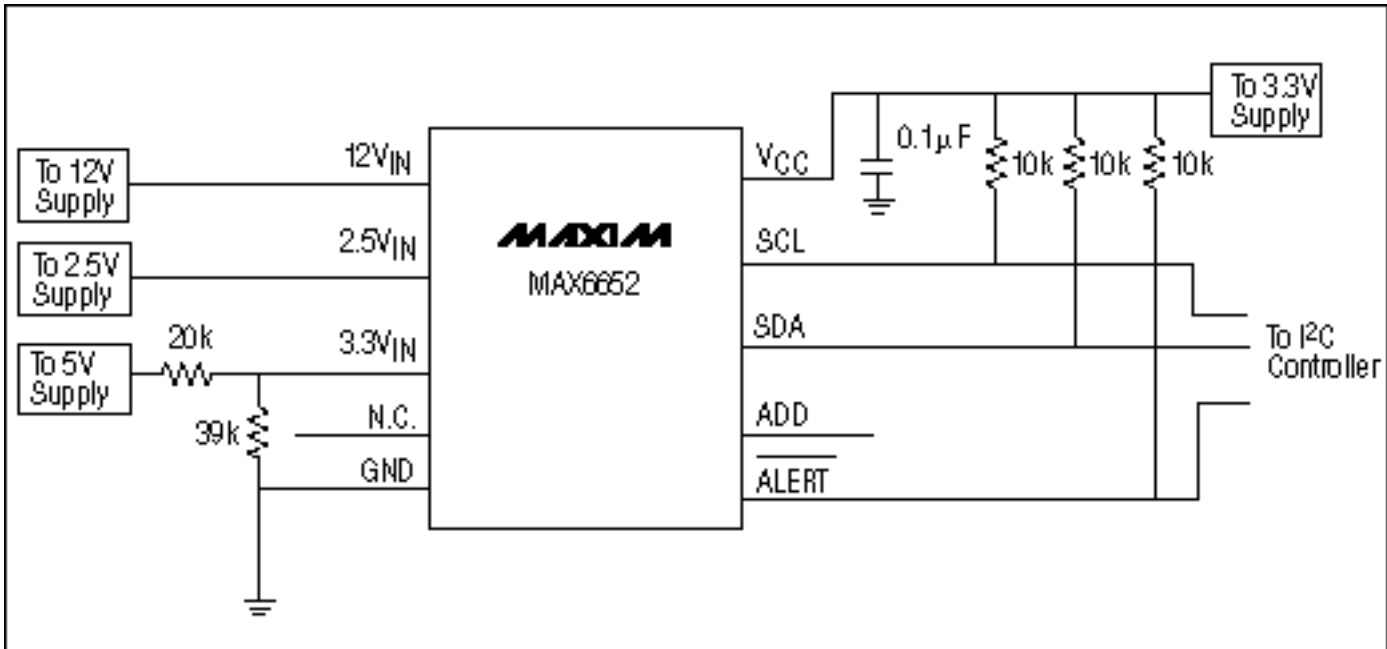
To 12V Supply

To 2.5V Supply

To 5V Supply

20k

39k

$12V_{IN}$

$2.5V_{IN}$

$3.3V_{IN}$

N.C.

GND

MAXIM

MAX6652

$V_{CC}$

SCL

SDA

ADD

$\overline{ALERT}$

0.1µF

10k

10k

10k

To 3.3V Supply

To $I^2C$ Controller